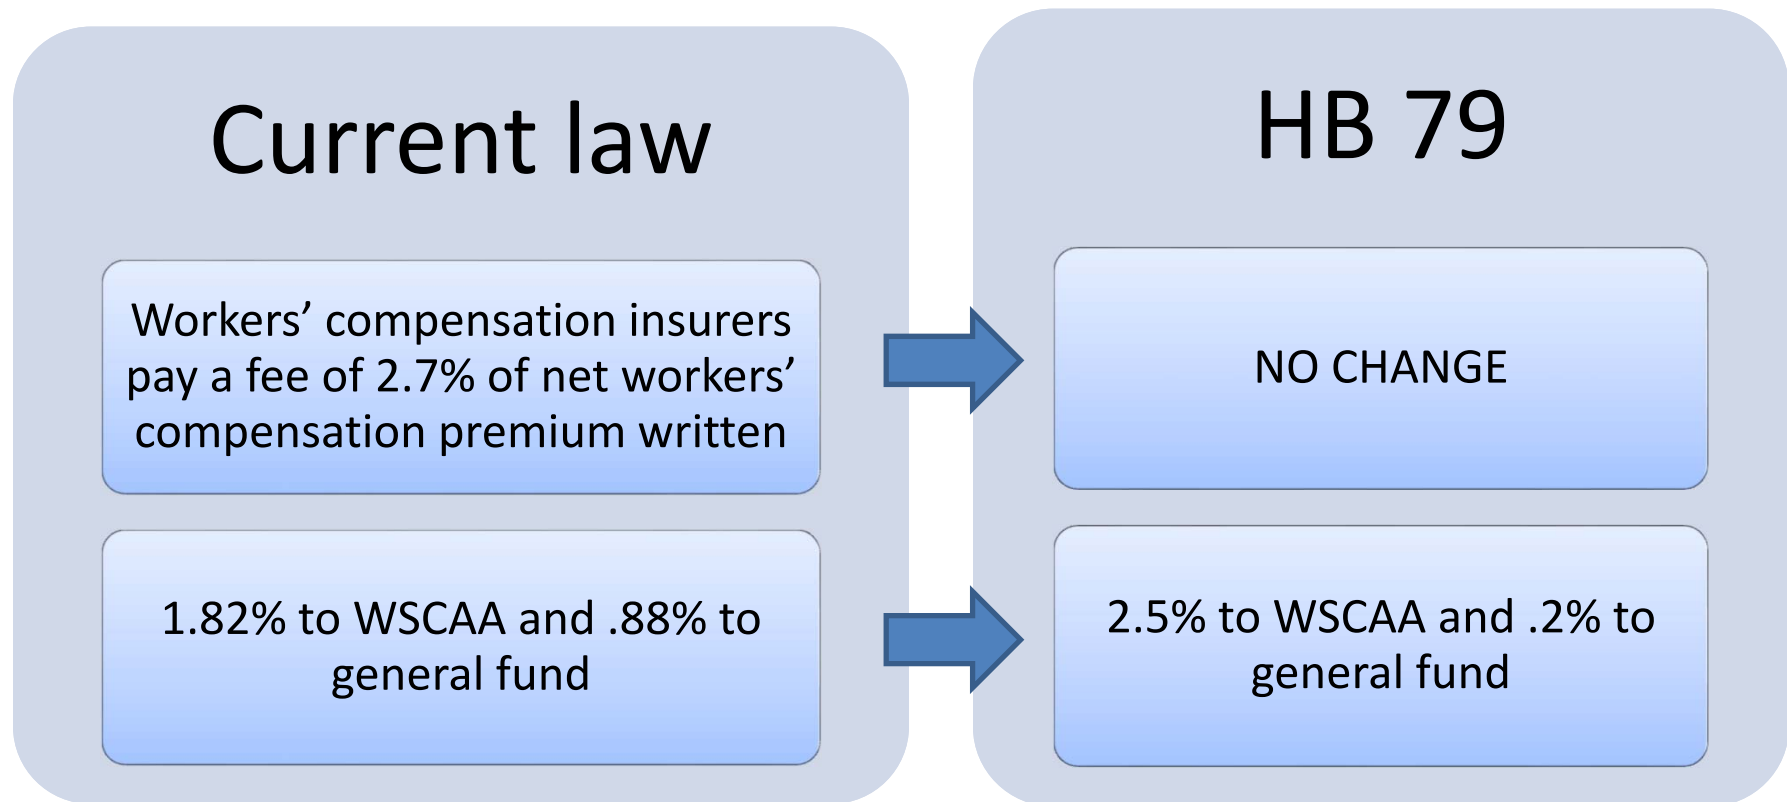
Current law

Workers' compensation insurers pay a fee of 2.7% of net workers' compensation premium written

1.82% to WSCAA and .88% to general fund

HB 79

NO CHANGE

2.5% to WSCAA and .2% to general fund